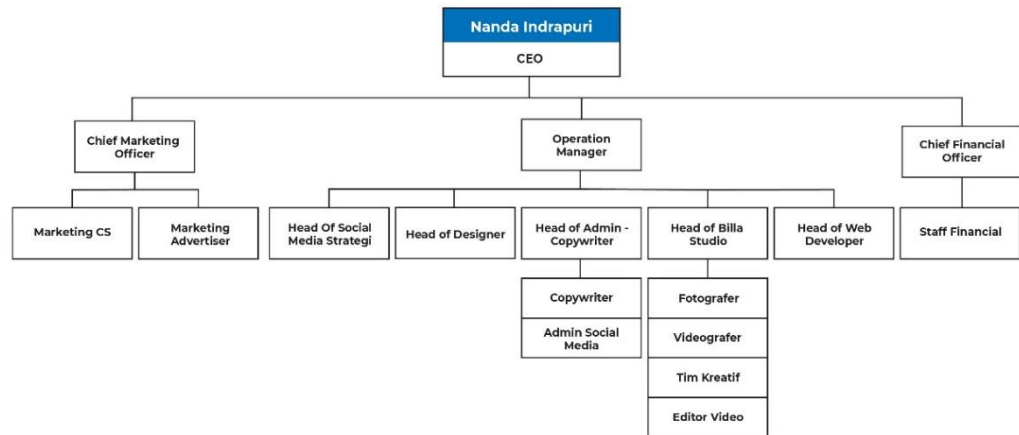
Nanda Indrapuri
CEO

Chief Marketing Officer

Operation Manager

Chief Financial Officer

Marketing CS

Marketing Advertiser

Head Of Social Media Strategi

Head of Designer

Head of Admin - Copywriter

Head of Billa Studio

Head of Web Developer

Staff Financial

Copywriter

Admin Social Media

Fotografer

Videografer

Tim Kreatif

Editor Video